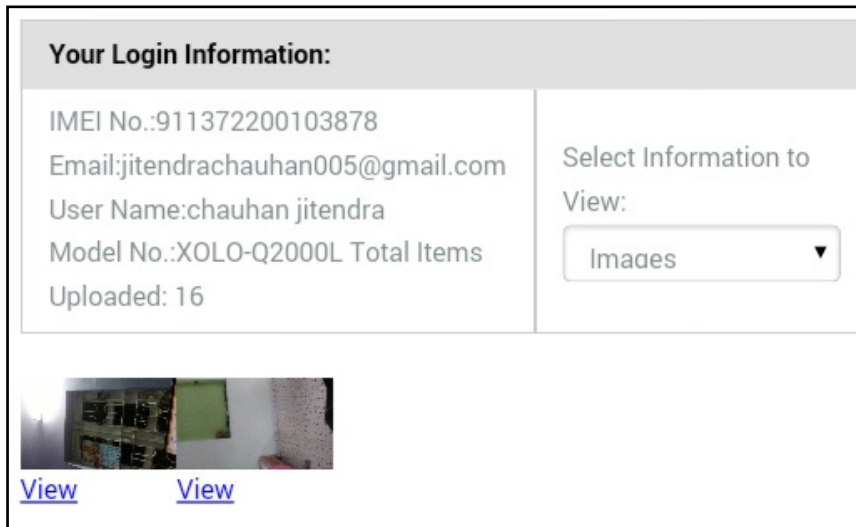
Your Login Information:

IMEI No.:911372200103878
Email:jitendrachauhan005@gmail.com
User Name:chauhan jitendra
Model No.:XOLO-Q2000L Total Items Uploaded: 16

Select Information to View:

Images ▼

View View